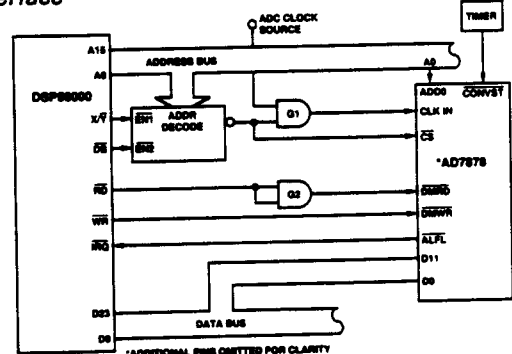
rface

ADC CLOCK SOURCE

TIMER

A15

A0

ADDRESS BUS

A0

DSP56000

ADDR DECODE

ADC0

CONVST

$X/\overline{Y}$

$\overline{EN1}$

G1

CLK IN

$\overline{DS}$

$\overline{EN2}$

$\overline{CS}$

*AD7878

$\overline{RD}$

G2

$\overline{DMRD}$

$\overline{WR}$

$\overline{DMWR}$

$\overline{IRQ}$

$\overline{ALFL}$

D11

D0

D23

DATA BUS

D8

*ADDITIONAL PINS OMITTED FOR CLARITY